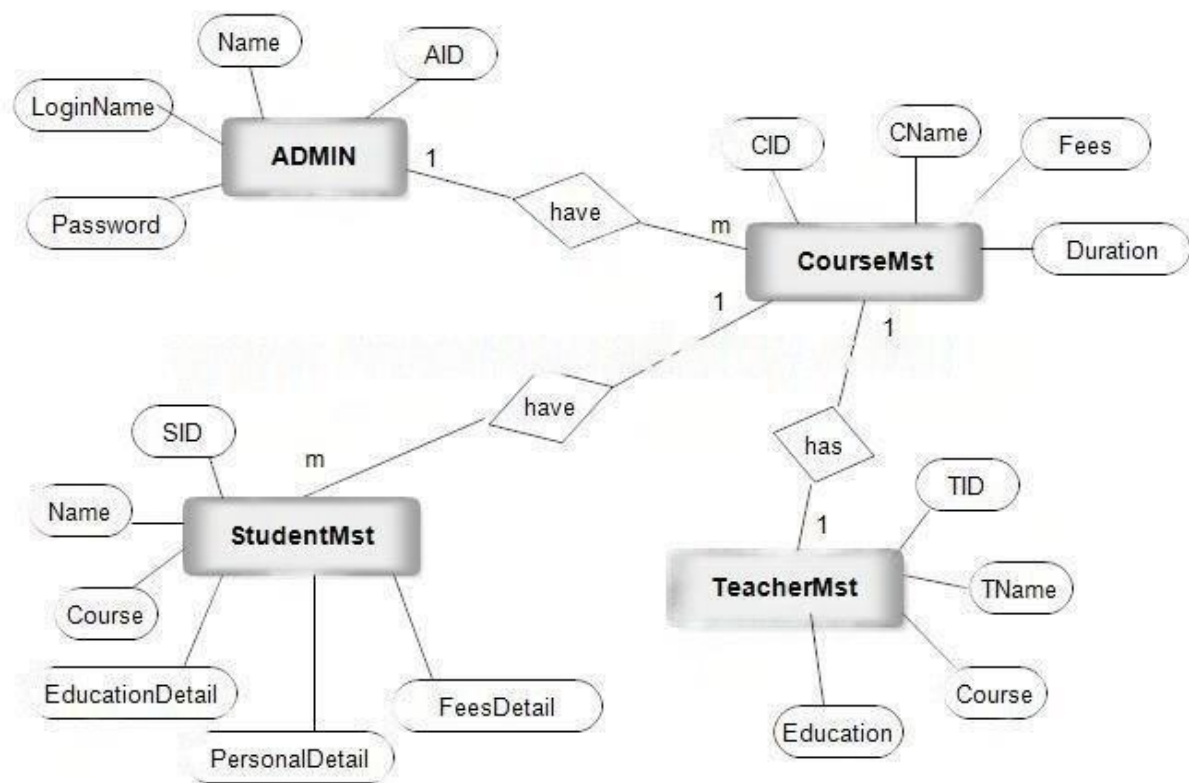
Name
AID
LoginName
ADMIN
1
Password
have
m
CID
CName
Fees
CourseMst
Duration
1
1
have
SID
m
has
Name
StudentMst
1
TID
TeacherMst
TName
Course
EducationDetail
FeesDetail
Course
PersonalDetail
Education